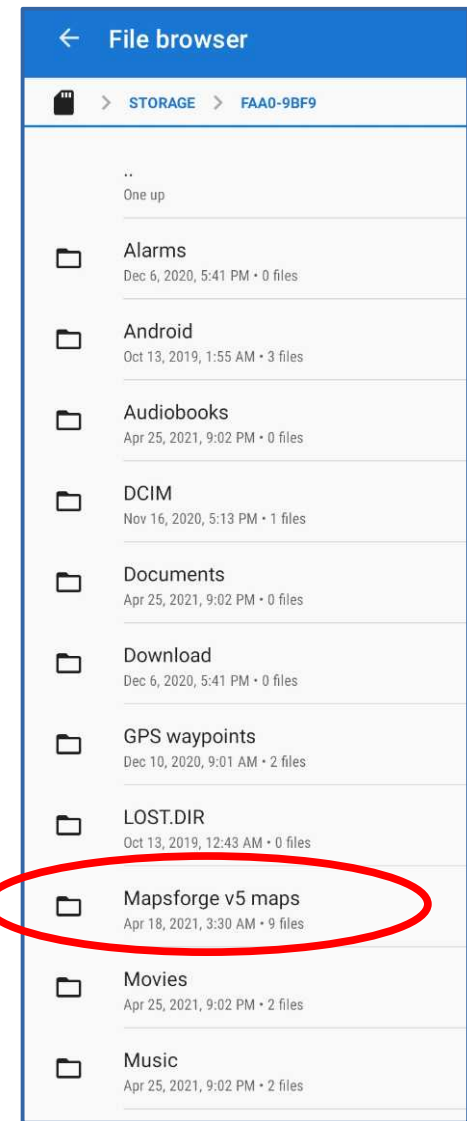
File browser

> STORAGE > FAA0-9BF9

..
One up

Alarms
Dec 6, 2020, 5:41 PM • 0 files

Android
Oct 13, 2019, 1:55 AM • 3 files

Audiobooks
Apr 25, 2021, 9:02 PM • 0 files

DCIM
Nov 16, 2020, 5:13 PM • 1 files

Documents
Apr 25, 2021, 9:02 PM • 0 files

Download
Dec 6, 2020, 5:41 PM • 0 files

GPS waypoints
Dec 10, 2020, 9:01 AM • 2 files

LOST.DIR
Oct 13, 2019, 12:43 AM • 0 files

Mapsforge v5 maps
Apr 18, 2021, 3:30 AM • 9 files

Movies
Apr 25, 2021, 9:02 PM • 2 files

Music
Apr 25, 2021, 9:02 PM • 2 files